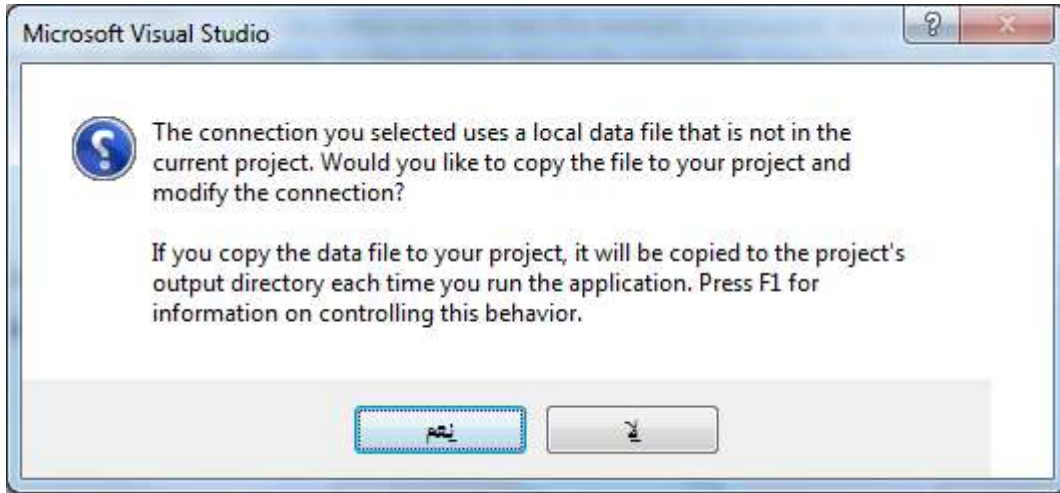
Microsoft Visual Studio

The connection you selected uses a local data file that is not in the current project. Would you like to copy the file to your project and modify the connection?

If you copy the data file to your project, it will be copied to the project's output directory each time you run the application. Press F1 for information on controlling this behavior.

نعم

لا